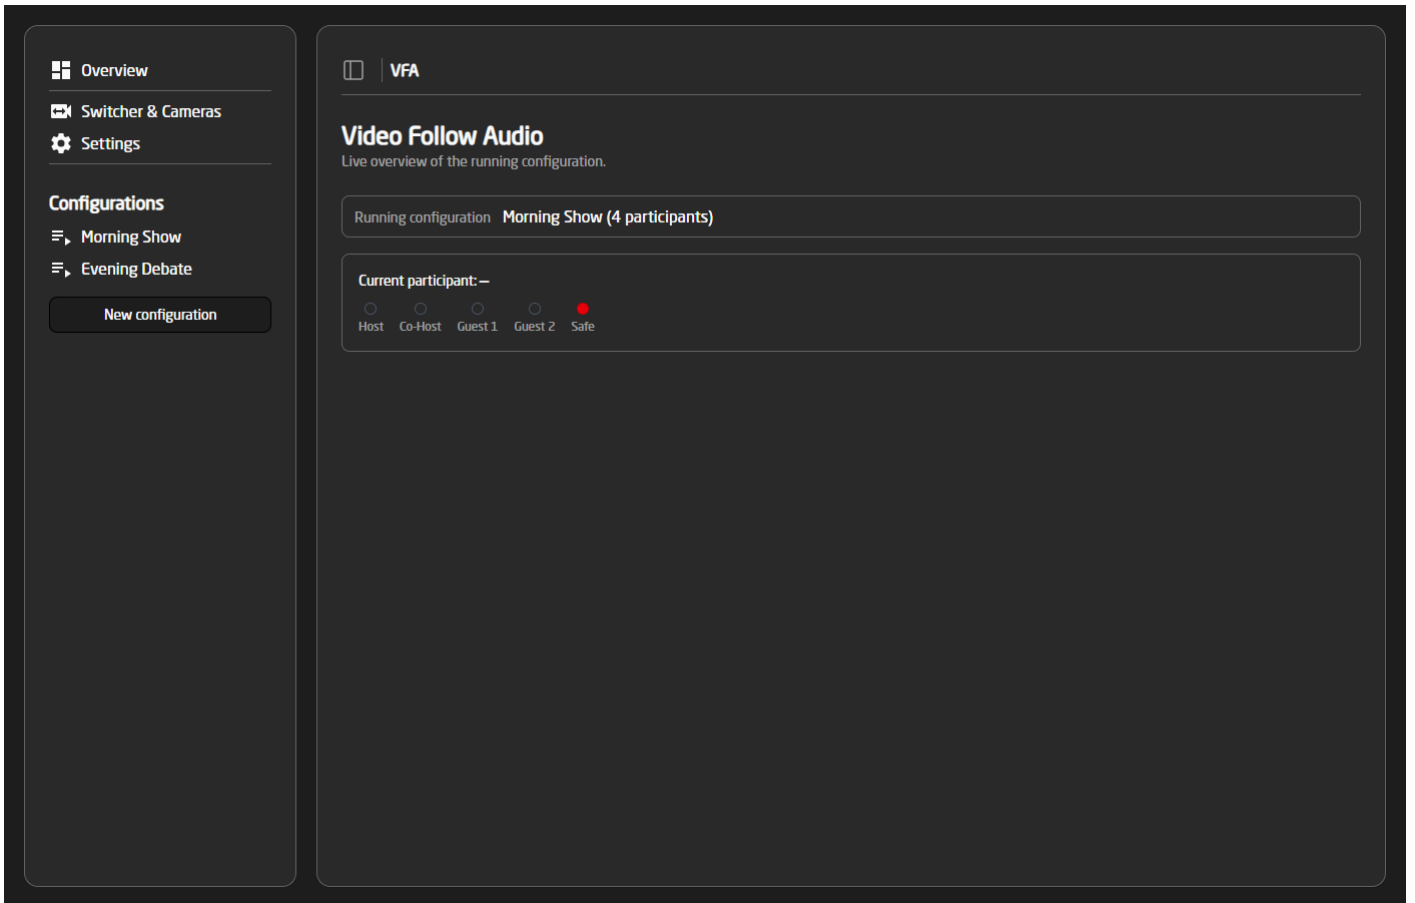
Overview

Switcher & Cameras

Settings

Configurations

Morning Show

Evening Debate

New configuration

VFA

Video Follow Audio

Live overview of the running configuration.

Running configuration Morning Show (4 participants)

Current participant: –

Host Co-Host Guest 1 Guest 2 Safe